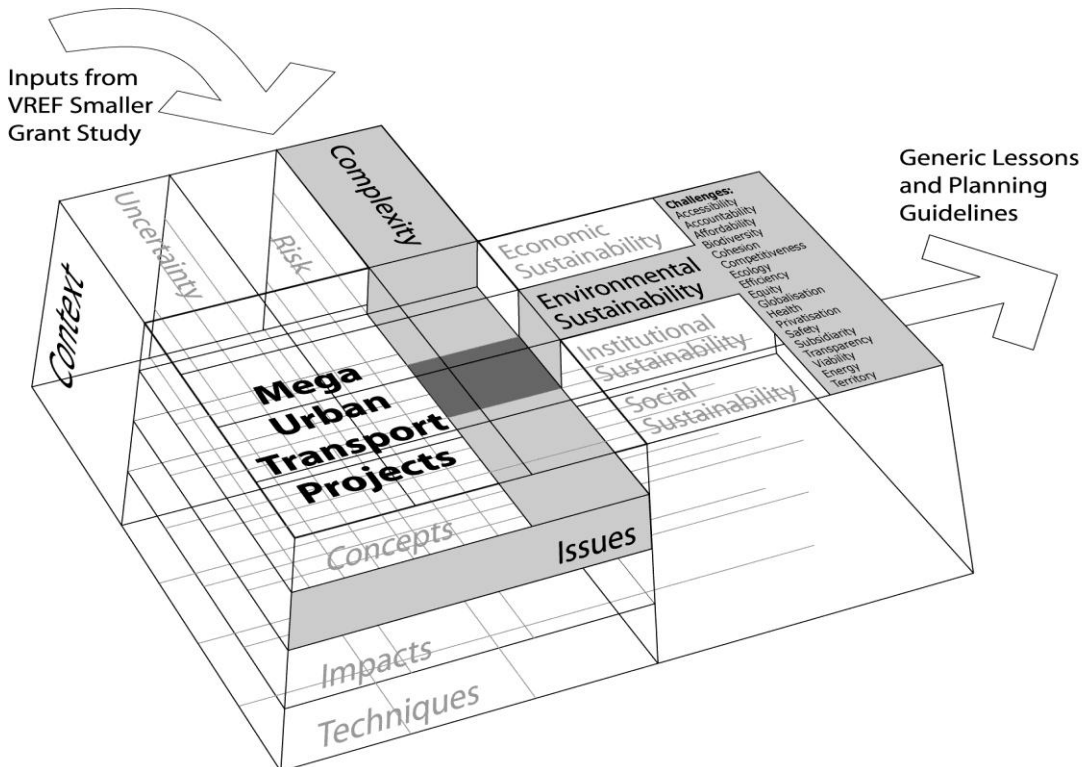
Inputs from VREF Smaller Grant Study

Generic Lessons and Planning Guidelines

Context

Uncertainty

Risk

Complexity

Economic Sustainability

Environmental Sustainability

Institutional Sustainability

Social Sustainability

Challenges:
Accessibility
Accountability
Affordability
Biodiversity
Cohesion
Competitiveness
Ecology
Efficiency
Equity
Globalisation
Health
Privatisation
Safety
Subsidiarity
Transparency
Viability
Energy
Territory

Mega Urban Transport Projects

Concepts

Issues

Impacts

Techniques